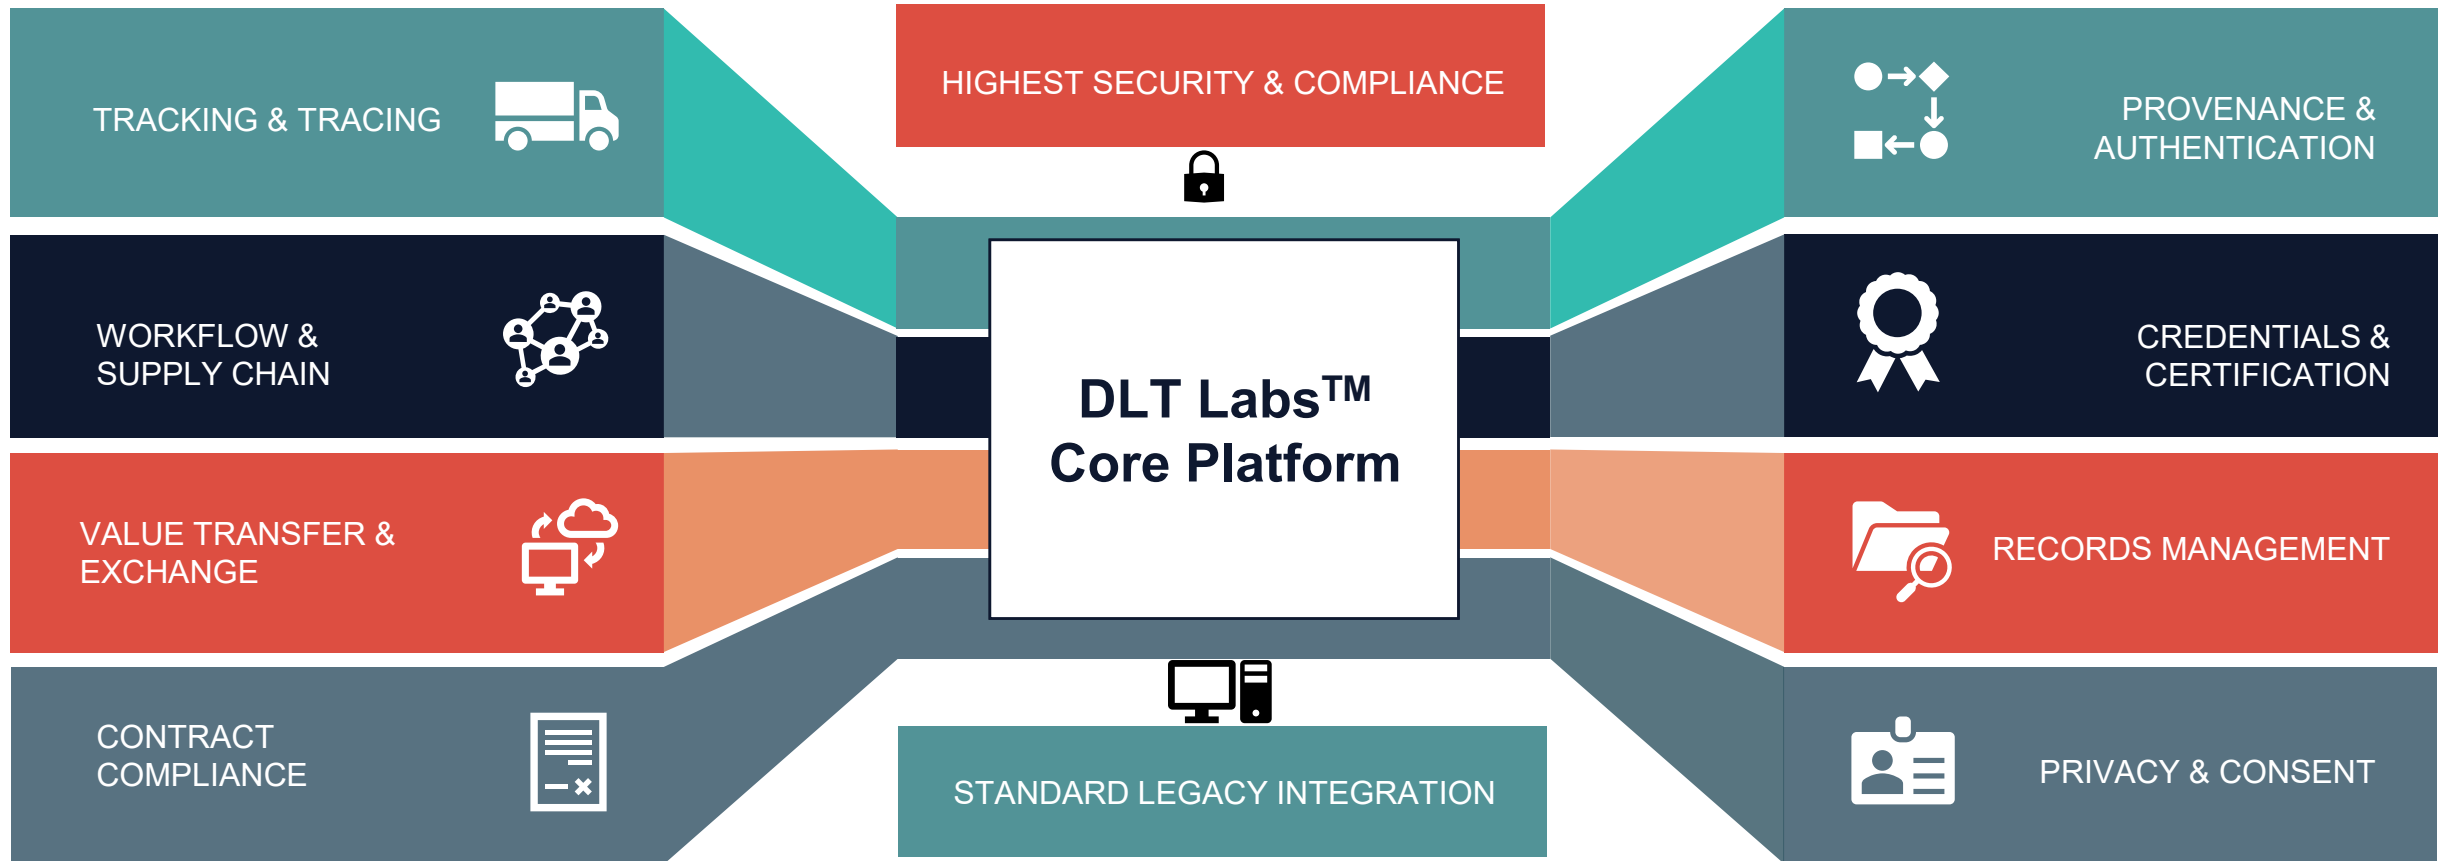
TRACKING & TRACING

HIGHEST SECURITY & COMPLIANCE

PROVENANCE & AUTHENTICATION

WORKFLOW & SUPPLY CHAIN

DLT Labs™ Core Platform

CREDENTIALS & CERTIFICATION

VALUE TRANSFER & EXCHANGE

RECORDS MANAGEMENT

CONTRACT COMPLIANCE

STANDARD LEGACY INTEGRATION

PRIVACY & CONSENT